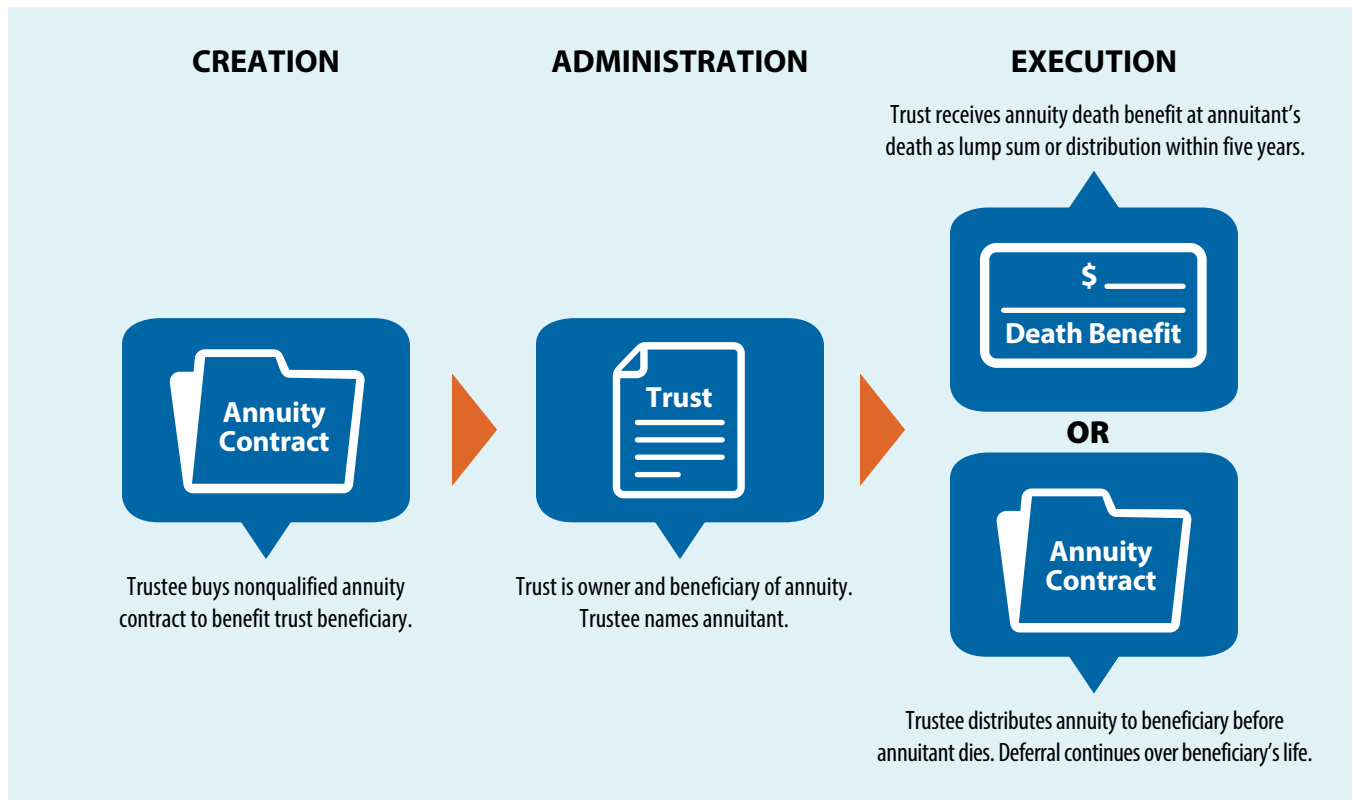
CREATION

ADMINISTRATION

EXECUTION

Trust receives annuity death benefit at annuitant's death as lump sum or distribution within five years.

Annuity Contract

Trust

$

Death Benefit

OR

Annuity Contract

Trustee buys nonqualified annuity contract to benefit trust beneficiary.

Trust is owner and beneficiary of annuity. Trustee names annuitant.

Trustee distributes annuity to beneficiary before annuitant dies. Deferral continues over beneficiary's life.